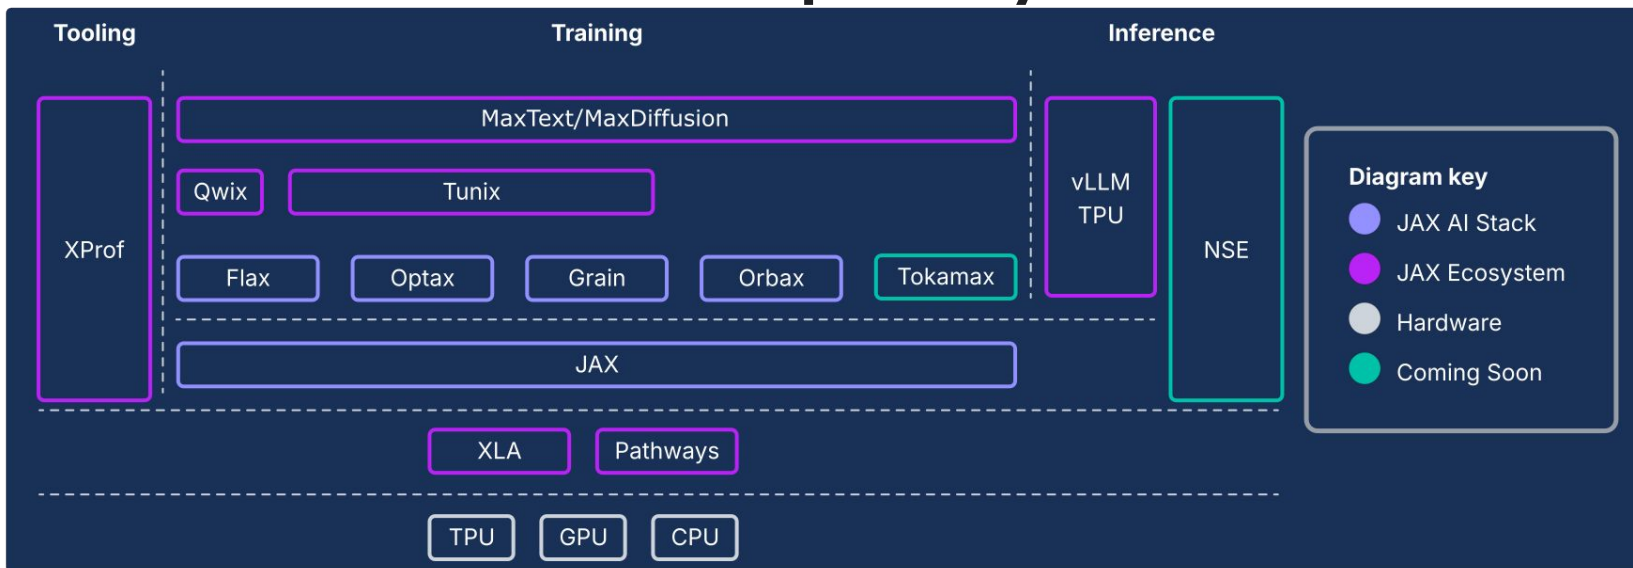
Tooling

Training

Inference

XProf

MaxText/MaxDiffusion

Qwix

Tunix

Flax

Optax

Grain

Orbax

Tokamax

vLLM TPU

NSE

JAX

XLA

Pathways

TPU

GPU

CPU

Diagram key

JAX AI Stack

JAX Ecosystem

Hardware

Coming Soon